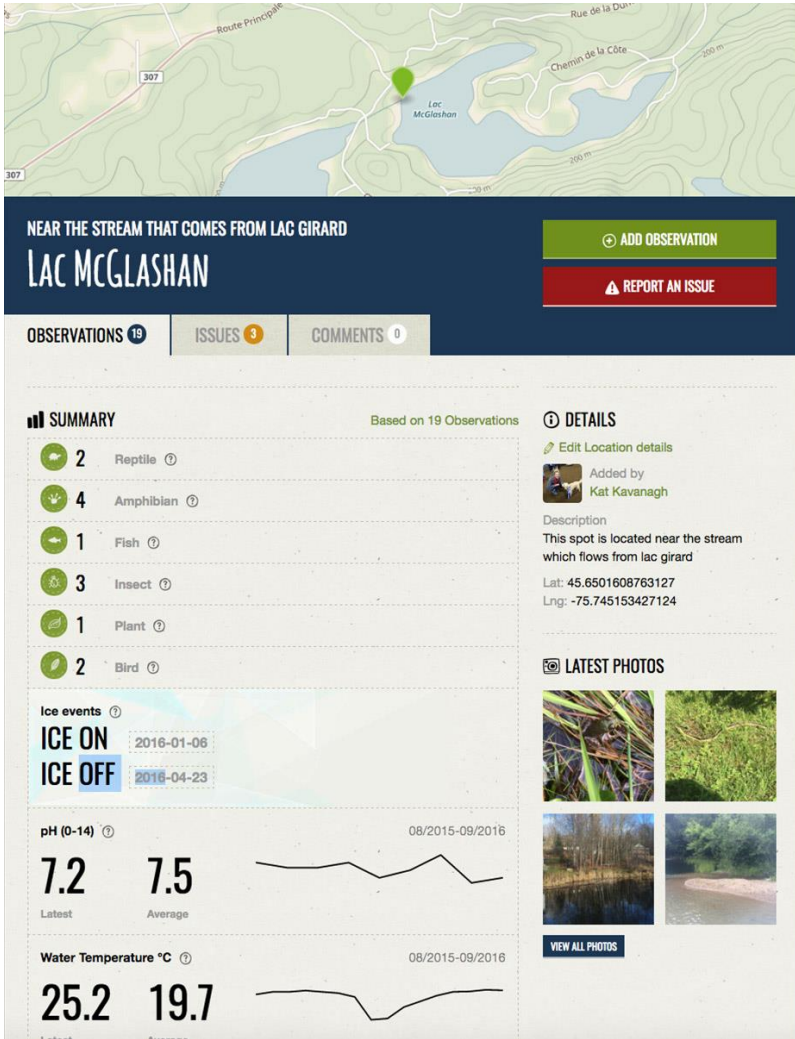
Route Principale
Rue de la Du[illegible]
Chemin de la Côte
307
307
Lac McGlashan
200 m
200 m

NEAR THE STREAM THAT COMES FROM LAC GIRARD
LAC MCGLASHAN

ADD OBSERVATION
REPORT AN ISSUE

OBSERVATIONS 19
ISSUES 3
COMMENTS 0

SUMMARY
Based on 19 Observations

2 Reptile
4 Amphibian
1 Fish
3 Insect
1 Plant
2 Bird

Ice events
ICE ON 2016-01-06
ICE OFF 2016-04-23

pH (0-14)
08/2015-09/2016
7.2 Latest
7.5 Average

Water Temperature °C
08/2015-09/2016
25.2 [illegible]
19.7 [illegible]

DETAILS
Edit Location details
Added by
Kat Kavanagh
Description
This spot is located near the stream which flows from lac girard
Lat: 45.6501608763127
Lng: -75.745153427124

LATEST PHOTOS
VIEW ALL PHOTOS